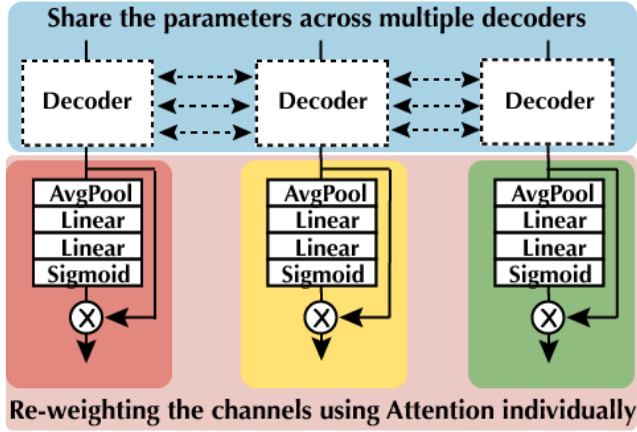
Share the parameters across multiple decoders

Decoder

Decoder

Decoder

AvgPool
Linear
Linear
Sigmoid

AvgPool
Linear
Linear
Sigmoid

AvgPool
Linear
Linear
Sigmoid

Re-weighting the channels using Attention individually